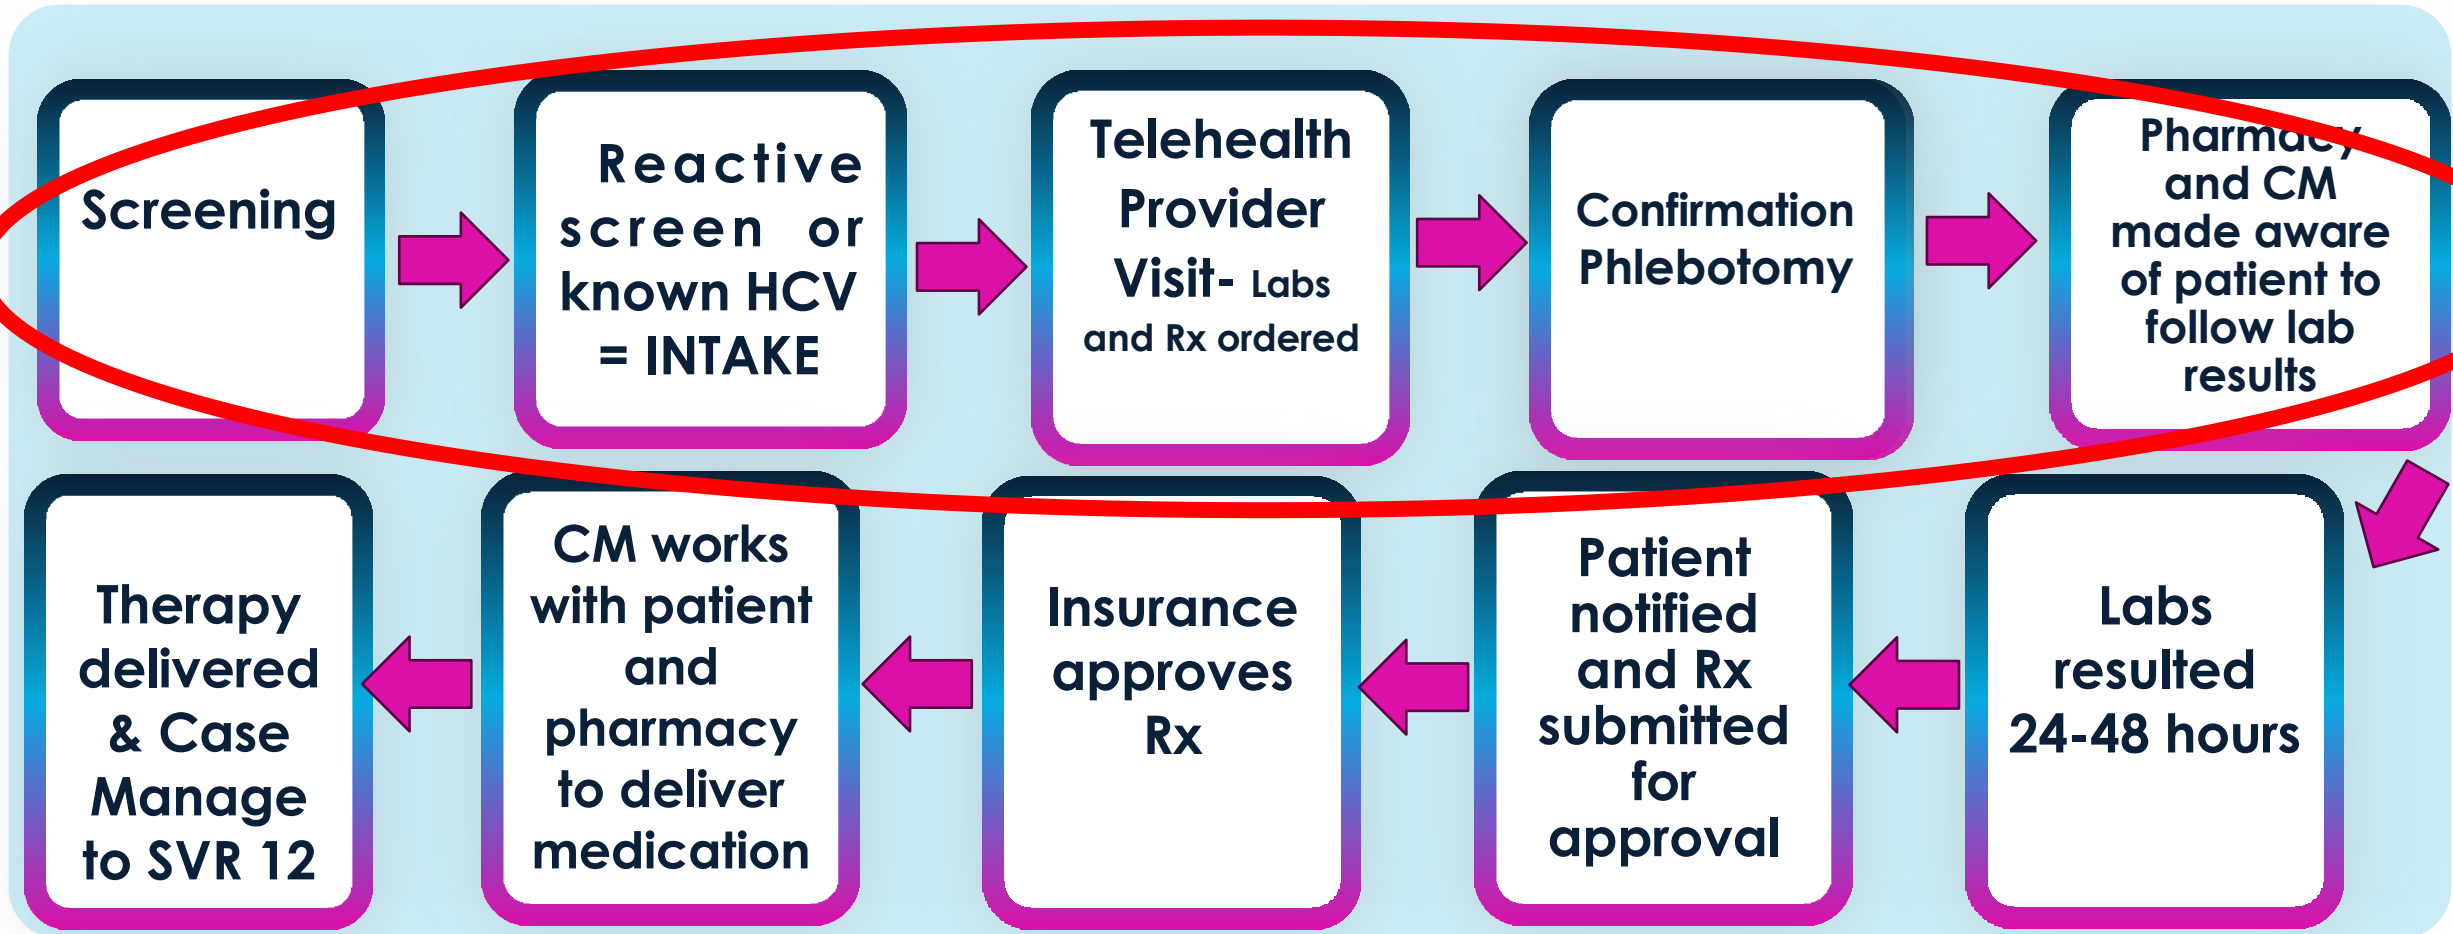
Screening

Reactive screen or known HCV = INTAKE

Telehealth Provider Visit- Labs and Rx ordered

Confirmation Phlebotomy

Pharmacy and CM made aware of patient to follow lab results

Labs resulted 24-48 hours

Patient notified and Rx submitted for approval

Insurance approves Rx

CM works with patient and pharmacy to deliver medication

Therapy delivered & Case Manage to SVR 12